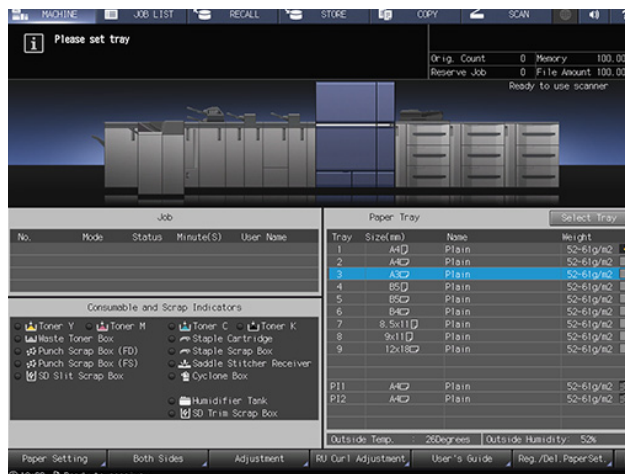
MACHINE JOB LIST RECALL STORE COPY SCAN

Please set tray

Orig. Count 0 Memory 100.00
Reserve Job 0 File Amount 100.00
Ready to use scanner

Job

| No. | Mode | Status | Minute(S) | User Name |
|---|---|---|---|---|

Consumable and Scrap Indicators

Toner Y
Toner M
Toner C
Toner K
Waste Toner Box
Staple Cartridge
Punch Scrap Box (FD)
Staple Scrap Box
Punch Scrap Box (FS)
Saddle Stitcher Receiver
SD Slit Scrap Box
Cyclone Box
Humidifier Tank
SD Trim Scrap Box

Paper Tray

Select Tray

| Tray | Size(mm) | Name | Weight |
|---|---|---|---|
| 1 | A4 | Plain | 52-61g/m2 |
| 2 | A4 | Plain | 52-61g/m2 |
| 3 | A3 | Plain | 52-61g/m2 |
| 4 | B5 | Plain | 52-61g/m2 |
| 5 | B5 | Plain | 52-61g/m2 |
| 6 | B4 | Plain | 52-61g/m2 |
| 7 | 8.5x11 | Plain | 52-61g/m2 |
| 8 | 9x11 | Plain | 52-61g/m2 |
| 9 | 12x18 | Plain | 52-61g/m2 |
| PI1 | A4 | Plain | 52-61g/m2 |
| PI2 | A4 | Plain | 52-61g/m2 |

Outside Temp. : 26Degrees Outside Humidity: 52%

Paper Setting Both Sides Adjustment RU Curl Adjustment User's Guide Reg./Del.PaperSet.